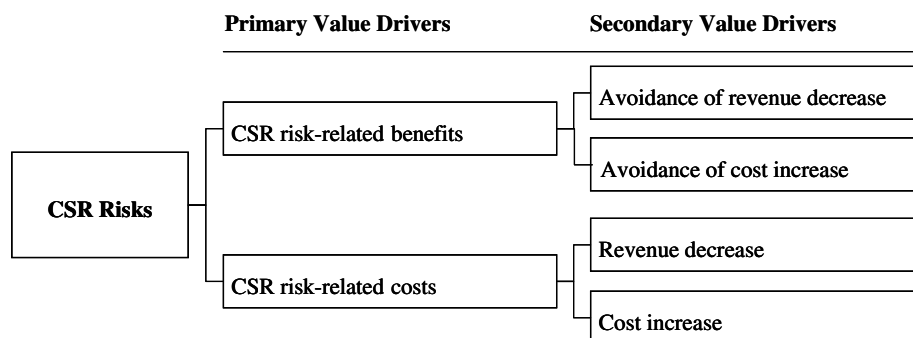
Primary Value Drivers

Secondary Value Drivers

CSR Risks

CSR risk-related benefits

Avoidance of revenue decrease

Avoidance of cost increase

CSR risk-related costs

Revenue decrease

Cost increase